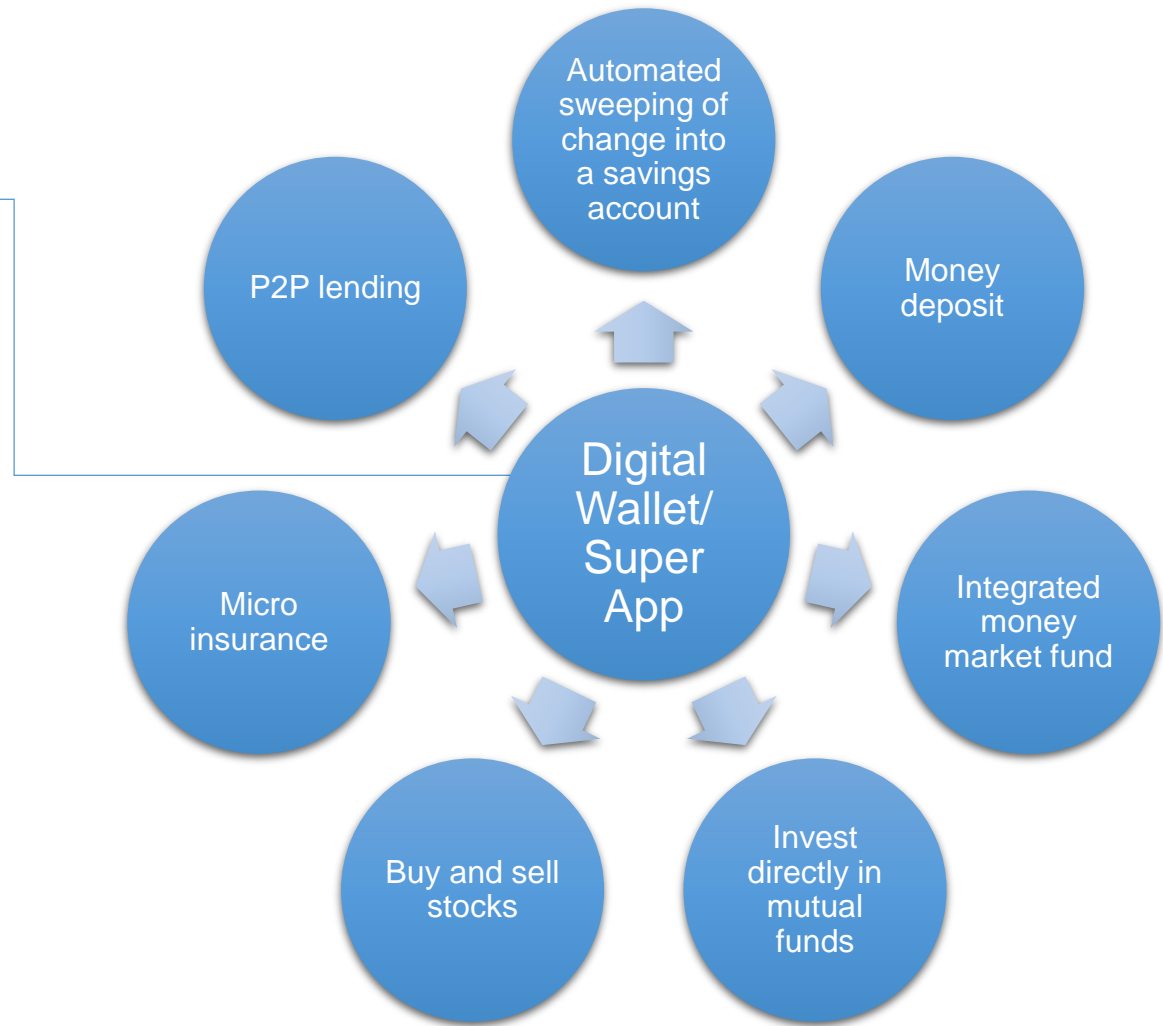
Digital Wallet/ Super App

Automated sweeping of change into a savings account

Money deposit

Integrated money market fund

Invest directly in mutual funds

Buy and sell stocks

Micro insurance

P2P lending